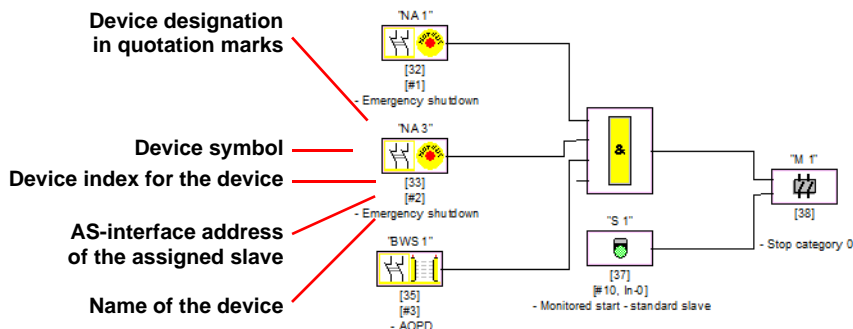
Device designation in quotation marks

Device symbol

Device index for the device

AS-interface address of the assigned slave

Name of the device

"NA 1"
NOT-AUS
[32]
[#1]
- Emergency shutdown

"NA 3"
NOT-AUS
[33]
[#2]
- Emergency shutdown

"BWS 1"
[35]
[#3]
- AOPD

&

"S 1"
[37]
[#10, In-0]
- Monitored start - standard slave

"M 1"
[38]
- Stop category 0